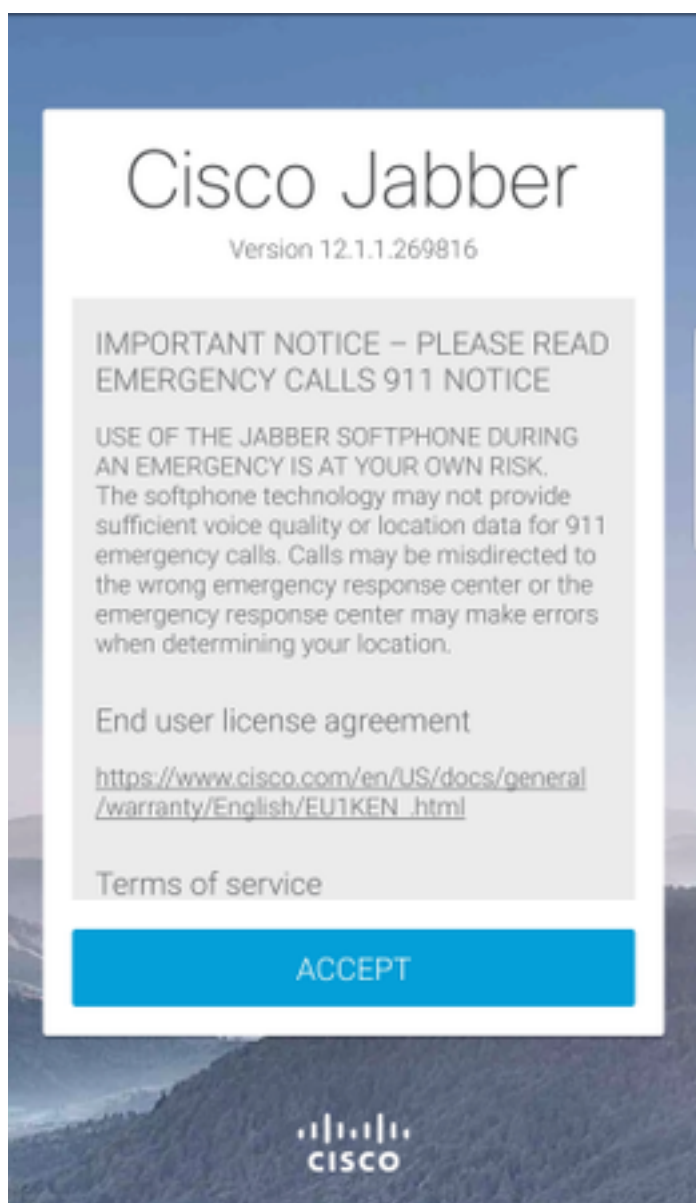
Cisco Jabber

Version 12.1.1.269816

IMPORTANT NOTICE – PLEASE READ
EMERGENCY CALLS 911 NOTICE

USE OF THE JABBER SOFTPHONE DURING AN EMERGENCY IS AT YOUR OWN RISK. The softphone technology may not provide sufficient voice quality or location data for 911 emergency calls. Calls may be misdirected to the wrong emergency response center or the emergency response center may make errors when determining your location.

End user license agreement

https://www.cisco.com/en/US/docs/general/warranty/English/EU1KEN_.html

Terms of service

ACCEPT

cisco